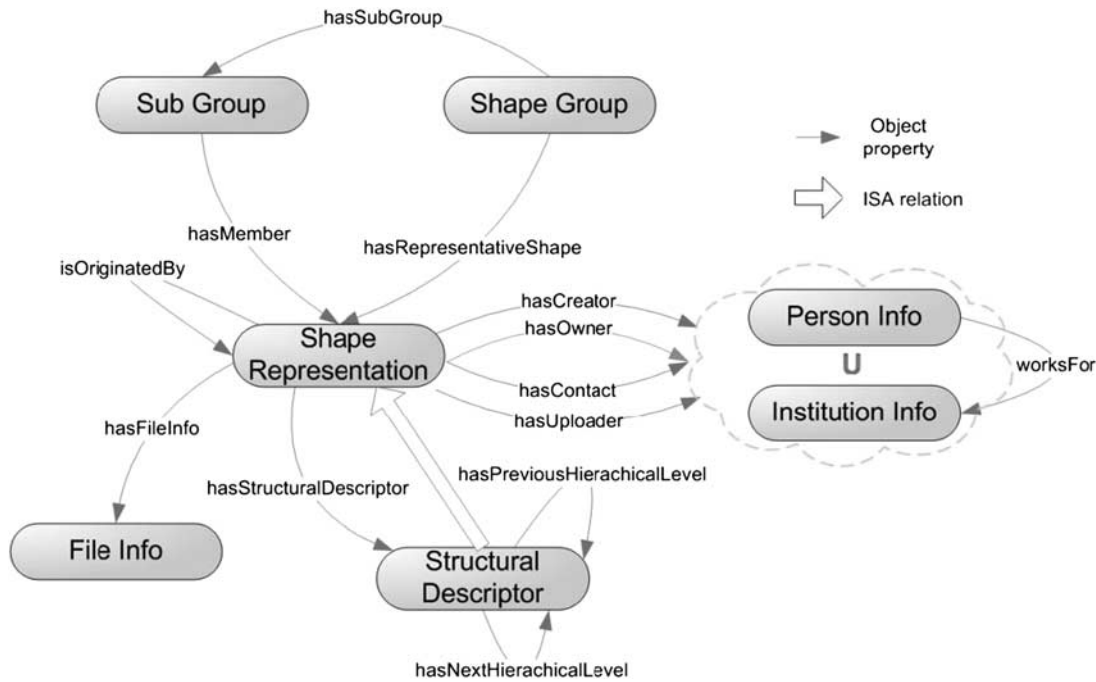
hasSubGroup

Sub Group

Shape Group

Object property

ISA relation

hasMember

hasRepresentativeShape

isOriginatedBy

hasCreator

hasOwner

Shape Representation

Person Info

U

worksFor

hasContact

hasUploader

Institution Info

hasFileInfo

hasPreviousHierachicalLevel

hasStructuralDescriptor

File Info

Structural Descriptor

hasNextHierachicalLevel